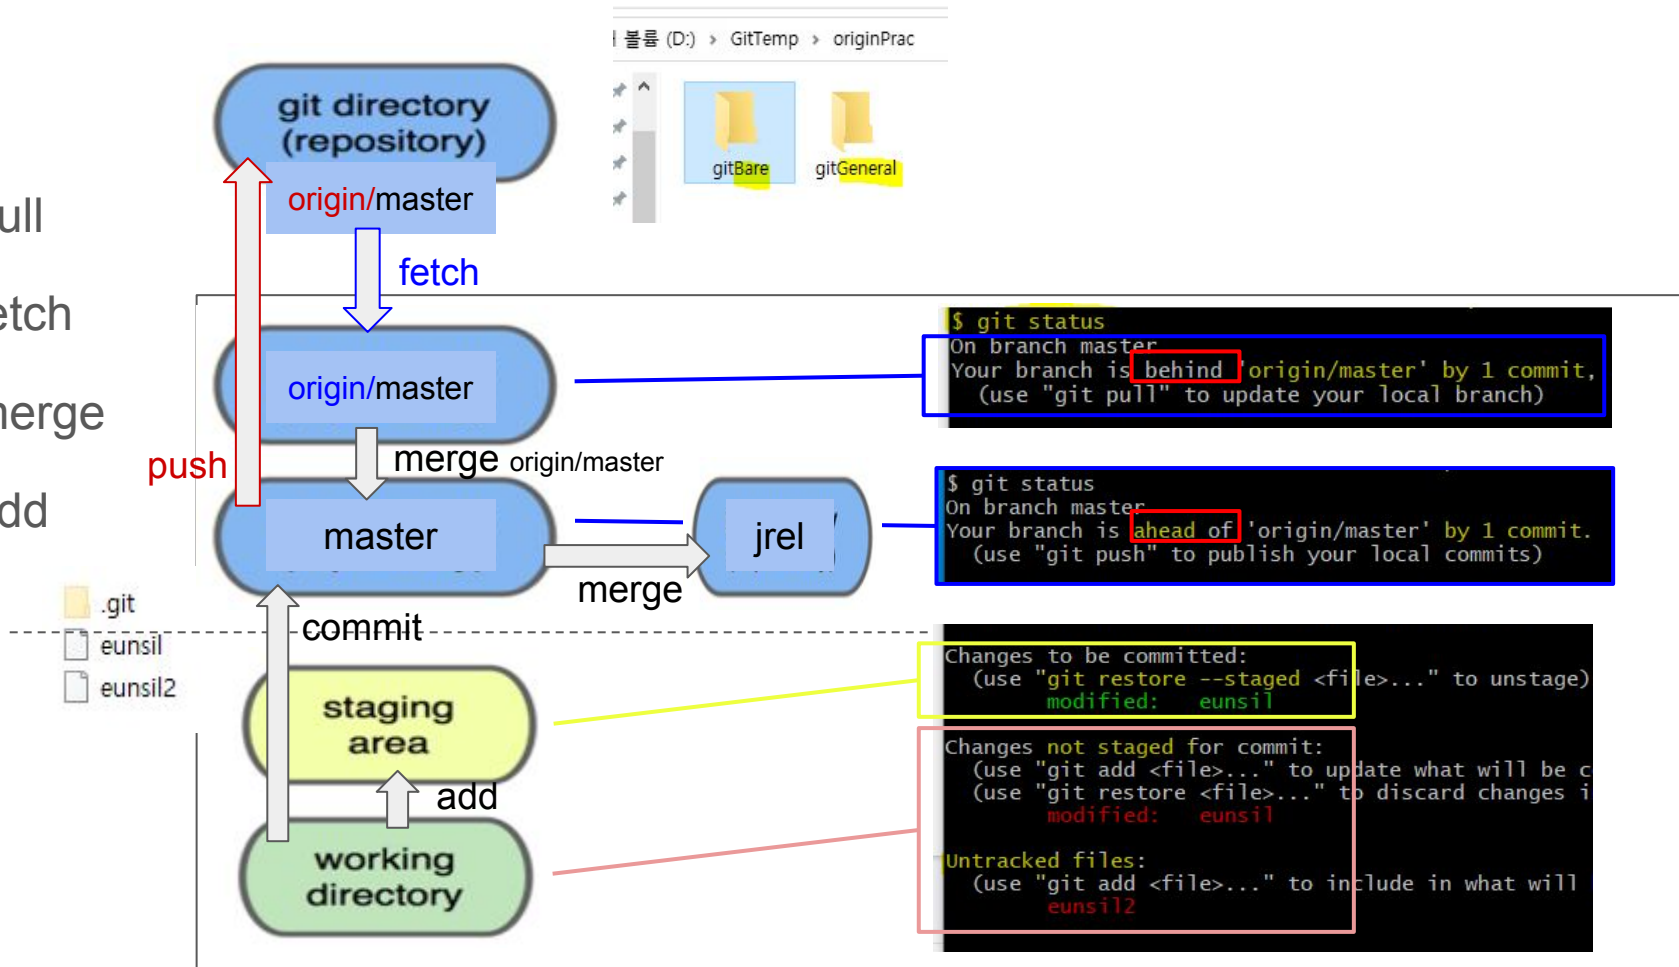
볼륨 (D:) › GitTemp › originPrac

gitBare gitGeneral

ull

etch

erge

dd

git directory (repository)

origin/master

fetch

origin/master

push

merge origin/master

master

jrel

merge

commit

.git

eunsil

eunsil2

staging area

add

working directory

$ git status
On branch master
Your branch is behind 'origin/master' by 1 commit,
(use "git pull" to update your local branch)

$ git status
On branch master
Your branch is ahead of 'origin/master' by 1 commit.
(use "git push" to publish your local commits)

Changes to be committed:
(use "git restore --staged <file>..." to unstage)
modified: eunsil

Changes not staged for commit:
(use "git add <file>..." to update what will be c
(use "git restore <file>..." to discard changes i
modified: eunsil

Untracked files:
(use "git add <file>..." to include in what will
eunsil2